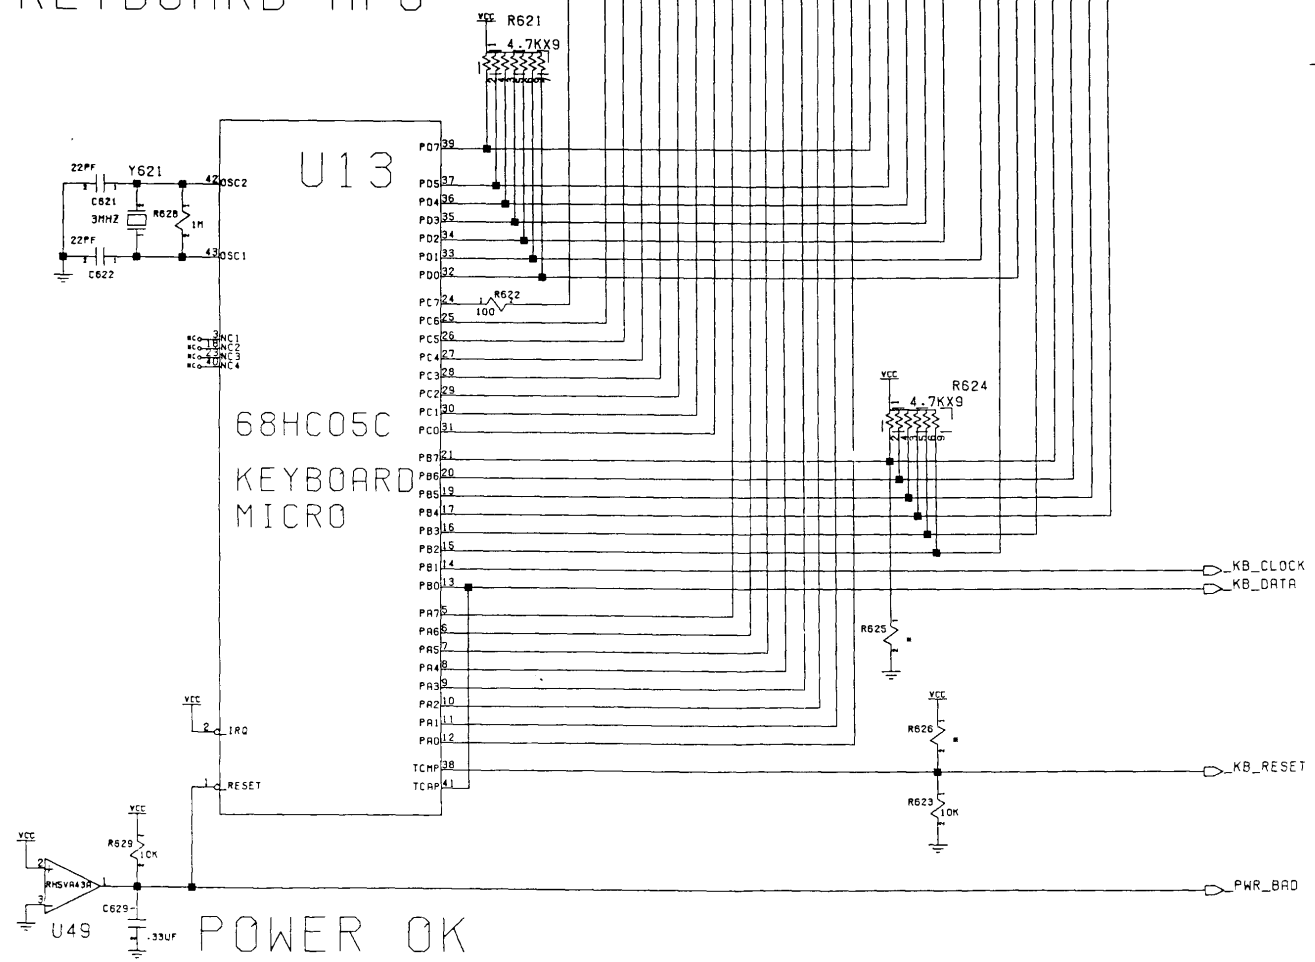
KEYBOARD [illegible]

VCC R621
4.7KX9

U13

22PF Y621
C621
3MHZ
R628 1M
22PF
C622

42 OSC2
43 OSC1

NC 3 NC1
NC 18 NC2
NC 23 NC3
NC 40 NC4

68HC05C

KEYBOARD MICRO

PD7 39
PD5 37
PD4 36
PD3 35
PD2 34
PD1 33
PD0 32
PC7 24
R622 100
PC6 25
PC5 26
PC4 27
PC3 28
PC2 29
PC1 30
PC0 31
PB7 21
PB6 20
PB5 19
PB4 17
PB3 16
PB2 15
PB1 14
PB0 13
PA7 5
PA6 6
PA5 7
PA4 8
PA3 9
PA2 10
PA1 11
PA0 12
TCMP 38
TCAP 41

VCC R624
4.7KX9

KB_CLOCK
KB_DATA

R625

VCC
2 IRQ

VCC
R626

1 RESET

KB_RESET

R623 10K

VCC
R629 10K

VCC
2
RH5VA43A
3
1
C629
.33UF
U49

POWER OK

PWR_BAD